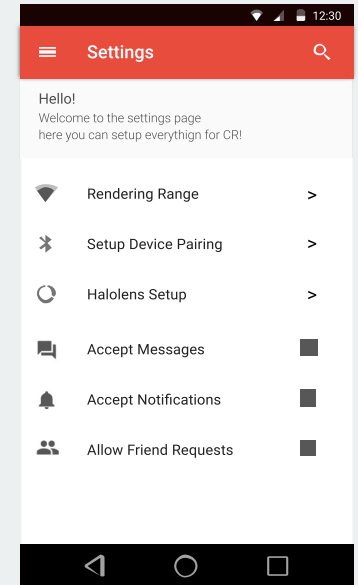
12:30

Settings

Hello!
Welcome to the settings page
here you can setup everythign for CR!

Rendering Range >

Setup Device Pairing >

Halolens Setup >

Accept Messages

Accept Notifications

Allow Friend Requests